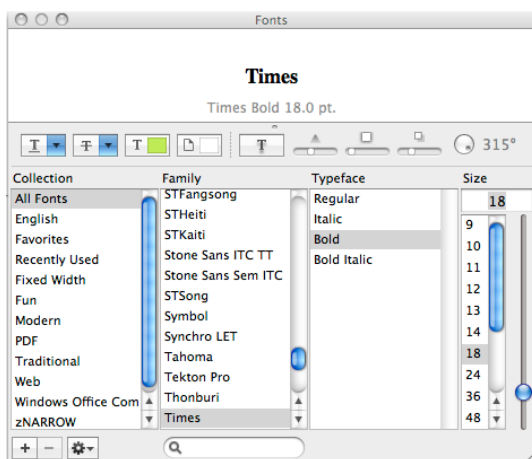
Fonts

Times

Times Bold 18.0 pt.

315°

| Collection | Family | Typeface | Size |
|---|---|---|---|
| All Fonts | STFangsong | Regular | 18 |
| English | STHeiti | Italic | 9 |
| Favorites | STKaiti | Bold | 10 |
| Recently Used | Stone Sans ITC TT | Bold Italic | 11 |
| Fixed Width | Stone Sans Sem ITC | | 12 |
| Fun | STSong | | 13 |
| Modern | Symbol | | 14 |
| PDF | Synchro LET | | 18 |
| Traditional | Tahoma | | 24 |
| Web | Tekton Pro | | 36 |
| Windows Office Com | Thonburi | | 48 |
| zNARROW | Times | | |

+ −